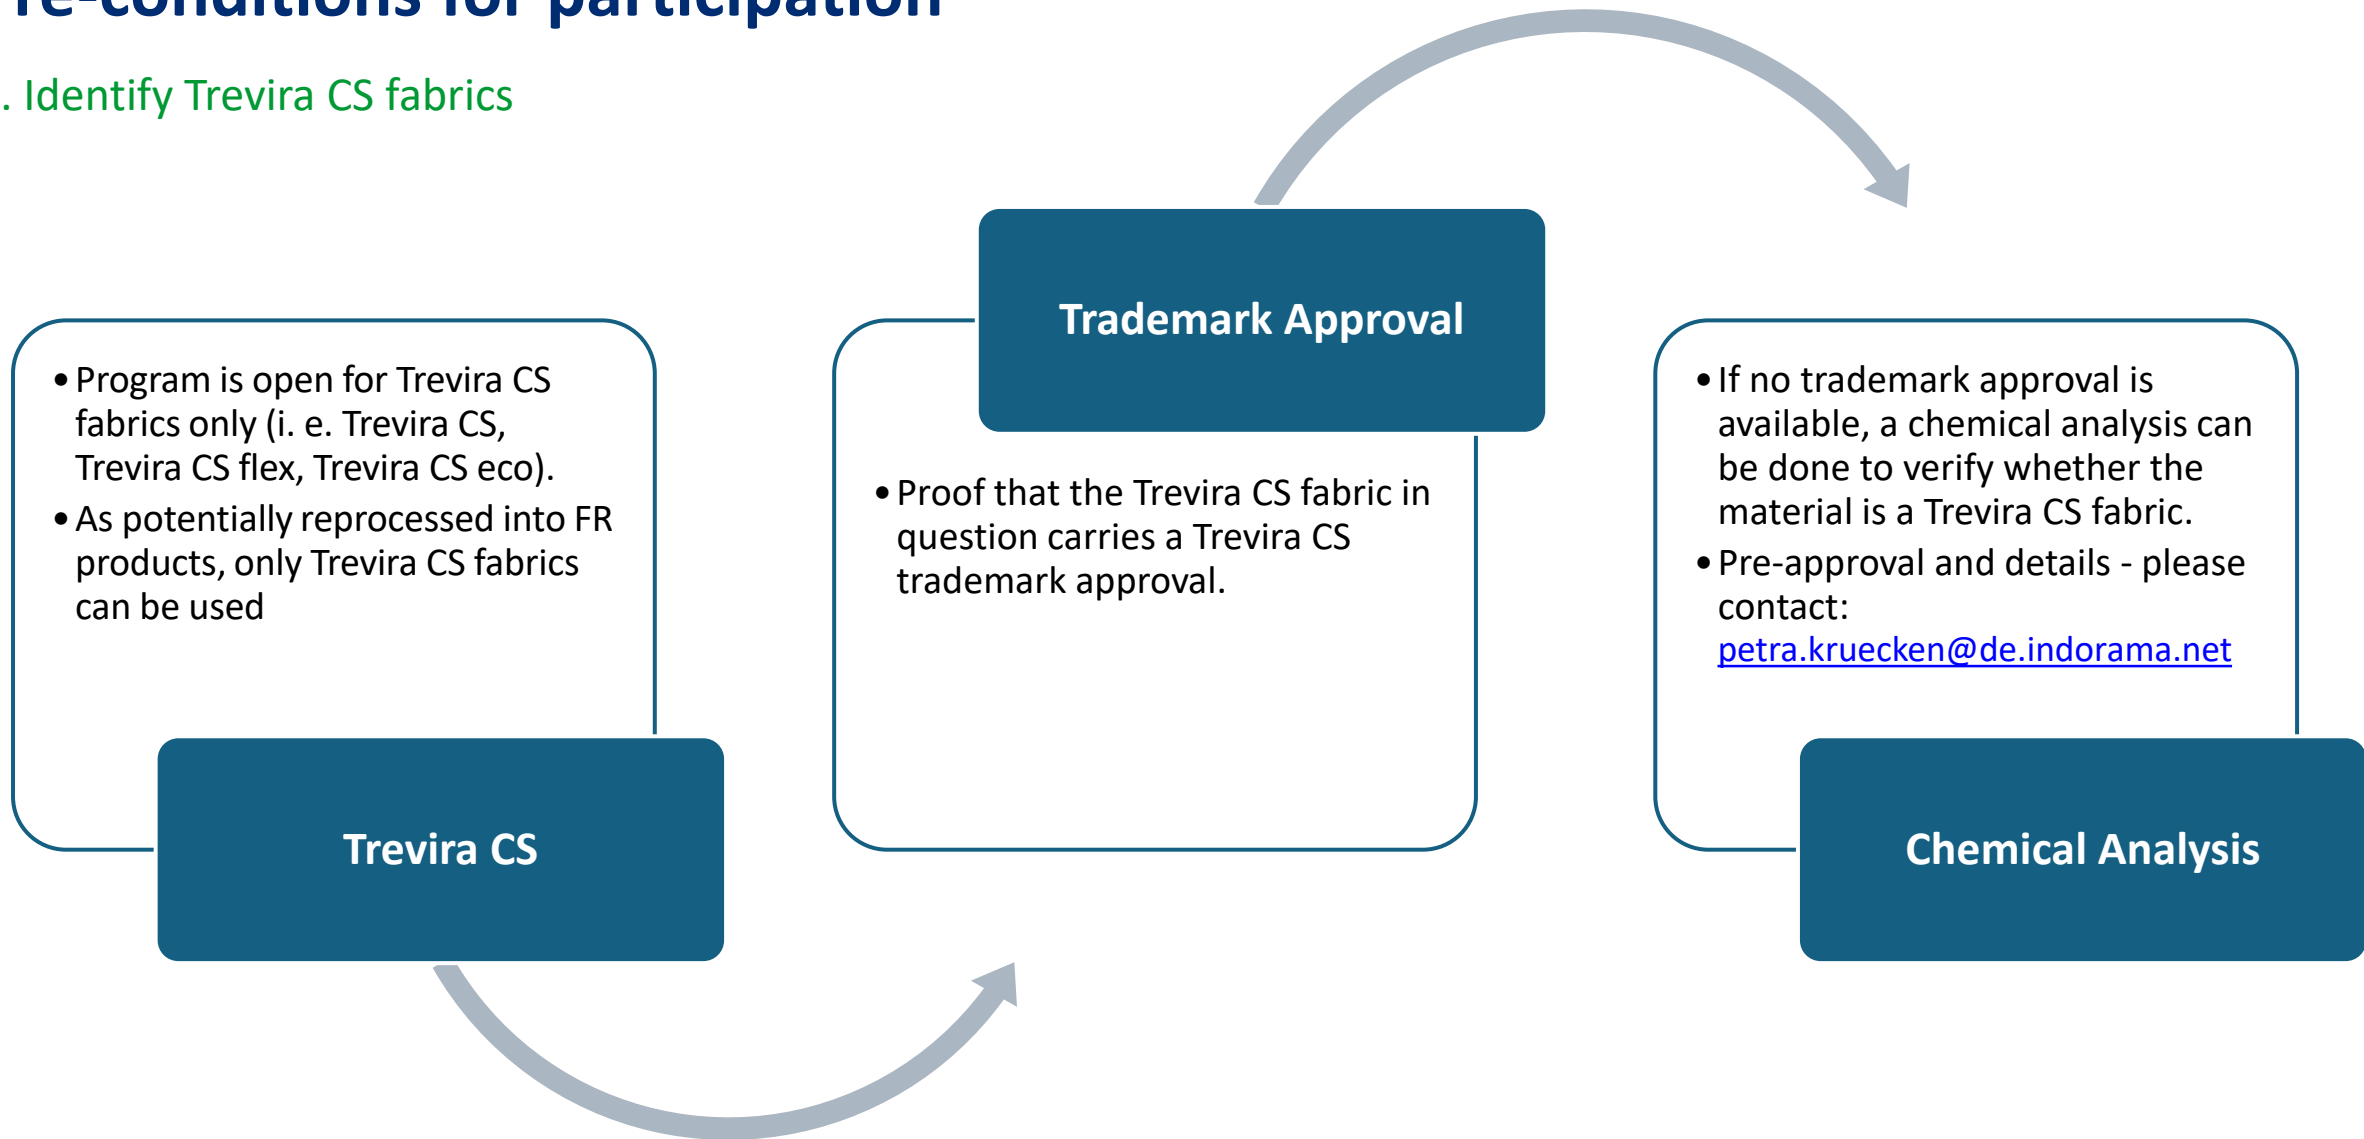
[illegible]re-conditions for participation

. Identify Trevira CS fabrics

• Program is open for Trevira CS fabrics only (i. e. Trevira CS, Trevira CS flex, Trevira CS eco).
• As potentially reprocessed into FR products, only Trevira CS fabrics can be used

Trevira CS

Trademark Approval

• Proof that the Trevira CS fabric in question carries a Trevira CS trademark approval.

• If no trademark approval is available, a chemical analysis can be done to verify whether the material is a Trevira CS fabric.
• Pre-approval and details - please contact: petra.kruecken@de.indorama.net

Chemical Analysis